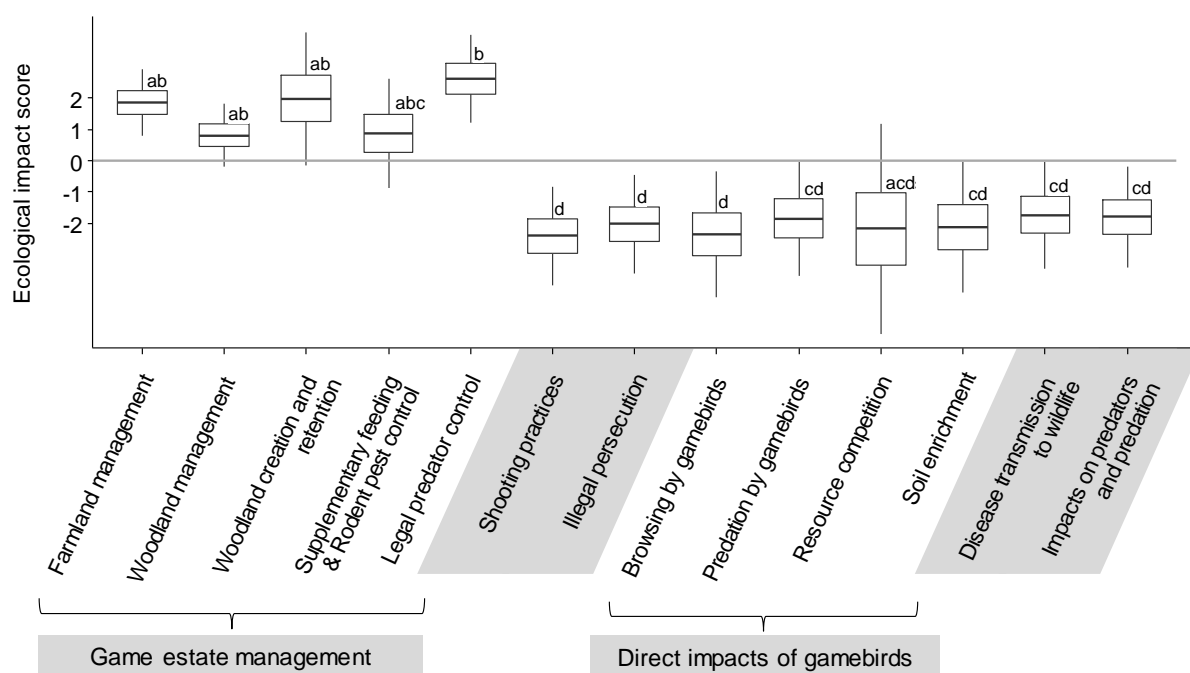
Ecological impact score

2
1
0
-1
-2

ab
ab
ab
abc
b
d
d
d
cd
acd
cd
cd
cd

Farmland management
Woodland management
Woodland creation and retention
Supplementary feeding & Rodent pest control
Legal predator control
Shooting practices
Illegal persecution
Browsing by gamebirds
Predation by gamebirds
Resource competition
Soil enrichment
Disease transmission to wildlife
Impacts on predators and predation

Game estate management
Direct impacts of gamebirds